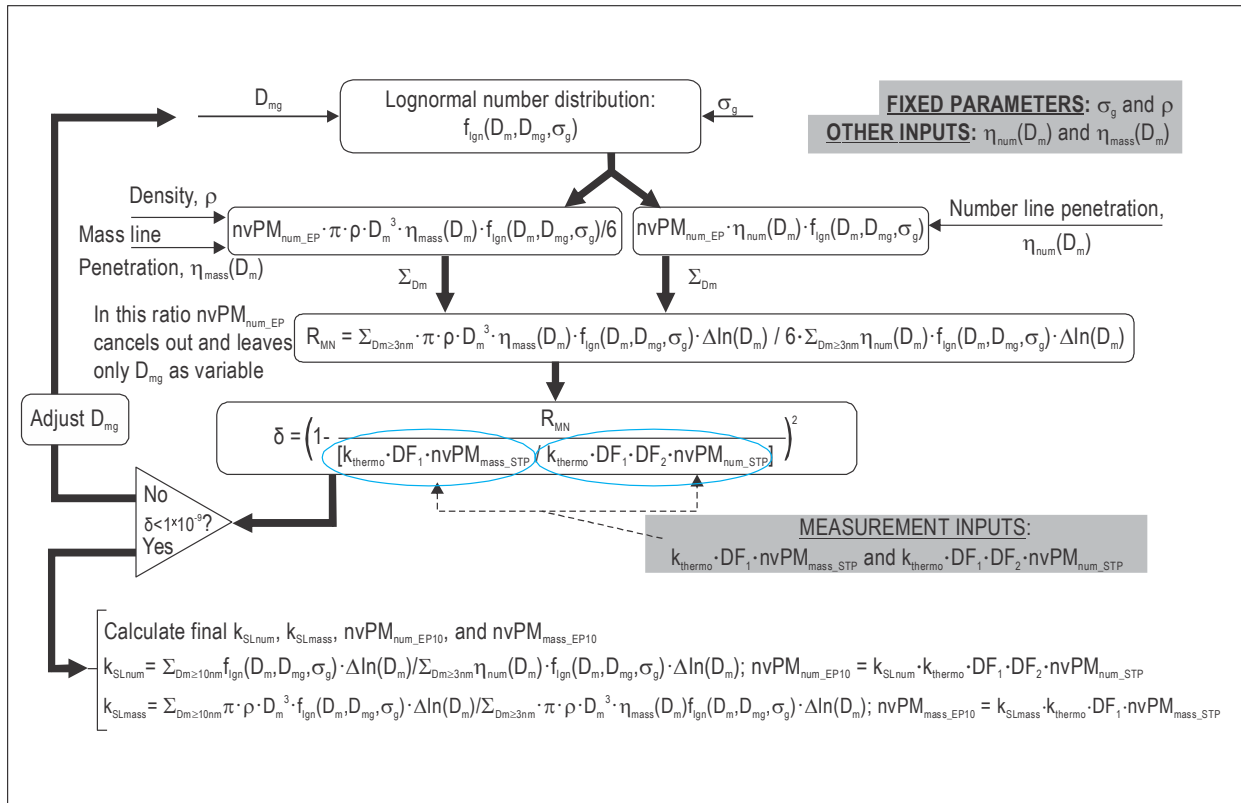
$D_{mg}$

Lognormal number distribution: $f_{lgn}(D_m,D_{mg},\sigma_g)$

$\sigma_g$

**FIXED PARAMETERS:** $\sigma_g$ and $\rho$
**OTHER INPUTS:** $\eta_{num}(D_m)$ and $\eta_{mass}(D_m)$

Density, $\rho$

Mass line

Penetration, $\eta_{mass}(D_m)$

$nvPM_{num\_EP} \cdot \pi \cdot \rho \cdot D_m^3 \cdot \eta_{mass}(D_m) \cdot f_{lgn}(D_m,D_{mg},\sigma_g)/6$

$nvPM_{num\_EP} \cdot \eta_{num}(D_m) \cdot f_{lgn}(D_m,D_{mg},\sigma_g)$

Number line penetration, $\eta_{num}(D_m)$

$\Sigma_{Dm}$

$\Sigma_{Dm}$

In this ratio $nvPM_{num\_EP}$ cancels out and leaves only $D_{mg}$ as variable

$R_{MN} = \Sigma_{Dm\geq3nm} \pi \cdot \rho \cdot D_m^3 \cdot \eta_{mass}(D_m) \cdot f_{lgn}(D_m,D_{mg},\sigma_g) \cdot \Delta\ln(D_m) / 6 \cdot \Sigma_{Dm\geq3nm} \eta_{num}(D_m) \cdot f_{lgn}(D_m,D_{mg},\sigma_g) \cdot \Delta\ln(D_m)$

Adjust $D_{mg}$

$\delta = \left(1- \frac{R_{MN}}{[k_{thermo} \cdot DF_1 \cdot nvPM_{mass\_STP} / k_{thermo} \cdot DF_1 \cdot DF_2 \cdot nvPM_{num\_STP}]}\right)^2$

No

$\delta<1\times10^{-9}$?

Yes

MEASUREMENT INPUTS:
$k_{thermo} \cdot DF_1 \cdot nvPM_{mass\_STP}$ and $k_{thermo} \cdot DF_1 \cdot DF_2 \cdot nvPM_{num\_STP}$

Calculate final $k_{SLnum}$, $k_{SLmass}$, $nvPM_{num\_EP10}$, and $nvPM_{mass\_EP10}$

$k_{SLnum} = \Sigma_{Dm\geq10nm} f_{lgn}(D_m,D_{mg},\sigma_g) \cdot \Delta\ln(D_m) / \Sigma_{Dm\geq3nm} \eta_{num}(D_m) \cdot f_{lgn}(D_m,D_{mg},\sigma_g) \cdot \Delta\ln(D_m)$; $nvPM_{num\_EP10} = k_{SLnum} \cdot k_{thermo} \cdot DF_1 \cdot DF_2 \cdot nvPM_{num\_STP}$

$k_{SLmass} = \Sigma_{Dm\geq10nm} \pi \cdot \rho \cdot D_m^3 \cdot f_{lgn}(D_m,D_{mg},\sigma_g) \cdot \Delta\ln(D_m) / \Sigma_{Dm\geq3nm} \cdot \pi \cdot \rho \cdot D_m^3 \cdot \eta_{mass}(D_m) f_{lgn}(D_m,D_{mg},\sigma_g) \cdot \Delta\ln(D_m)$; $nvPM_{mass\_EP10} = k_{SLmass} \cdot k_{thermo} \cdot DF_1 \cdot nvPM_{mass\_STP}$